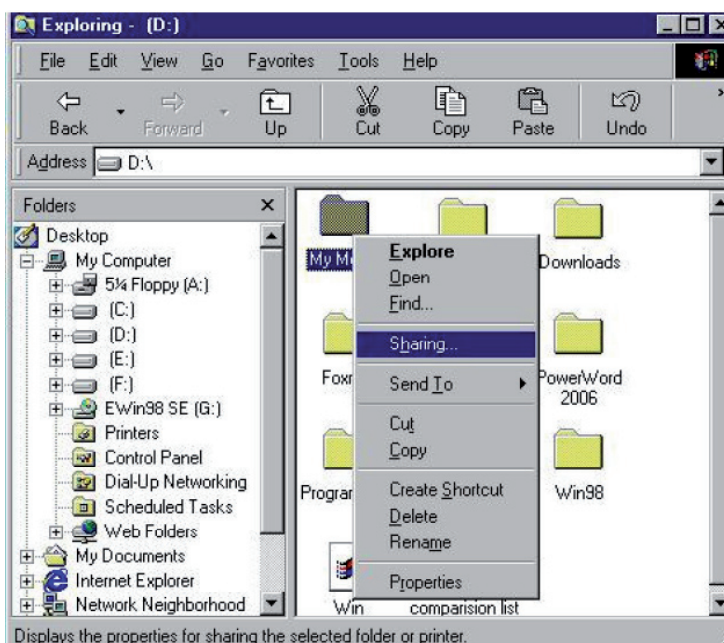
Exploring - (D:)

File Edit View Go Favorites Tools Help

Back Forward Up Cut Copy Paste Undo

Address D:\

Folders ×

Desktop
My Computer
5¼ Floppy (A:)
(C:)
(D:)
(E:)
(F:)
EWin98 SE (G:)
Printers
Control Panel
Dial-Up Networking
Scheduled Tasks
Web Folders
My Documents
Internet Explorer
Network Neighborhood

My M
Downloads
Foxr
PowerWord 2006
Progra
Win98
Win
comparision list

Explore
Open
Find...
Sharing...
Send To
Cut
Copy
Create Shortcut
Delete
Rename
Properties

Displays the properties for sharing the selected folder or printer.